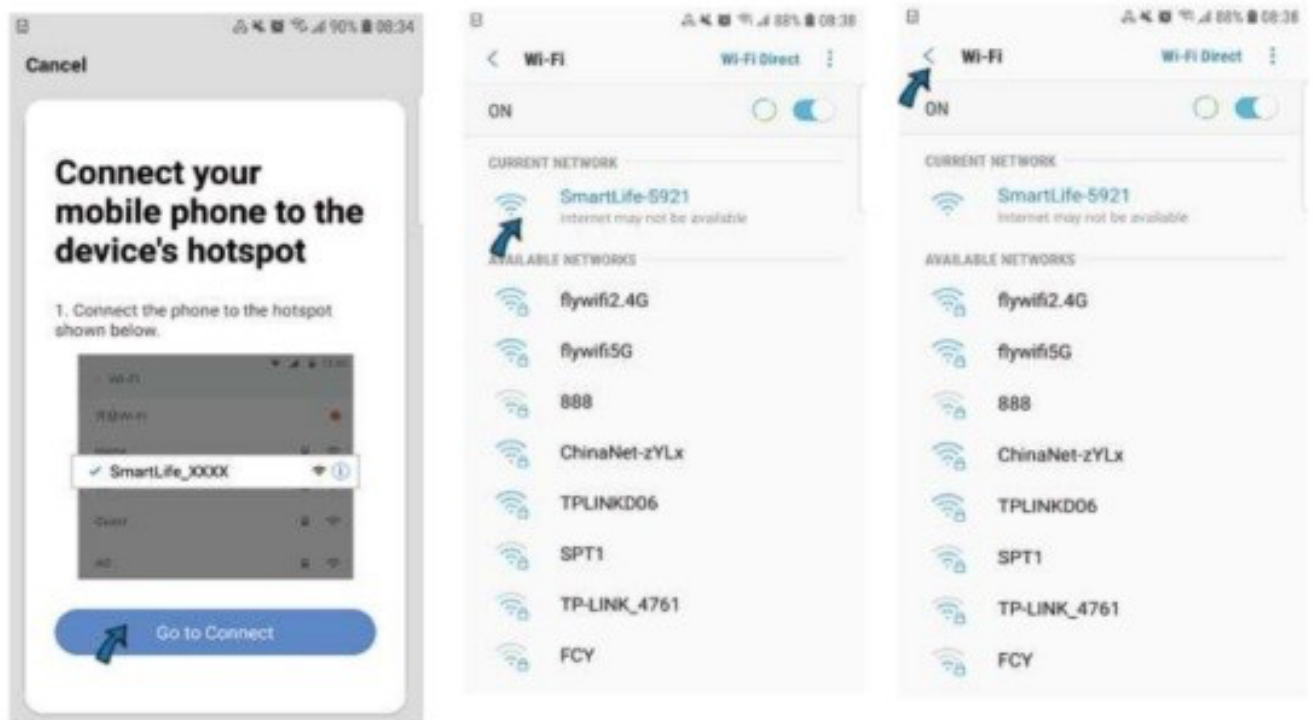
90% 08:34

Cancel

Connect your mobile phone to the device's hotspot

1. Connect the phone to the hotspot shown below.

Wi-Fi

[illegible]

✓ SmartLife_XXXX

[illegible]

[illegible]

Go to Connect

88% 08:38

< Wi-Fi

Wi-Fi Direct

ON

CURRENT NETWORK

SmartLife-5921
Internet may not be available

AVAILABLE NETWORKS

flywifi2.4G

flywifi5G

888

ChinaNet-zYLx

TPLINKD06

SPT1

TP-LINK_4761

FCY

88% 08:38

< Wi-Fi

Wi-Fi Direct

ON

CURRENT NETWORK

SmartLife-5921
Internet may not be available

AVAILABLE NETWORKS

flywifi2.4G

flywifi5G

888

ChinaNet-zYLx

TPLINKD06

SPT1

TP-LINK_4761

FCY